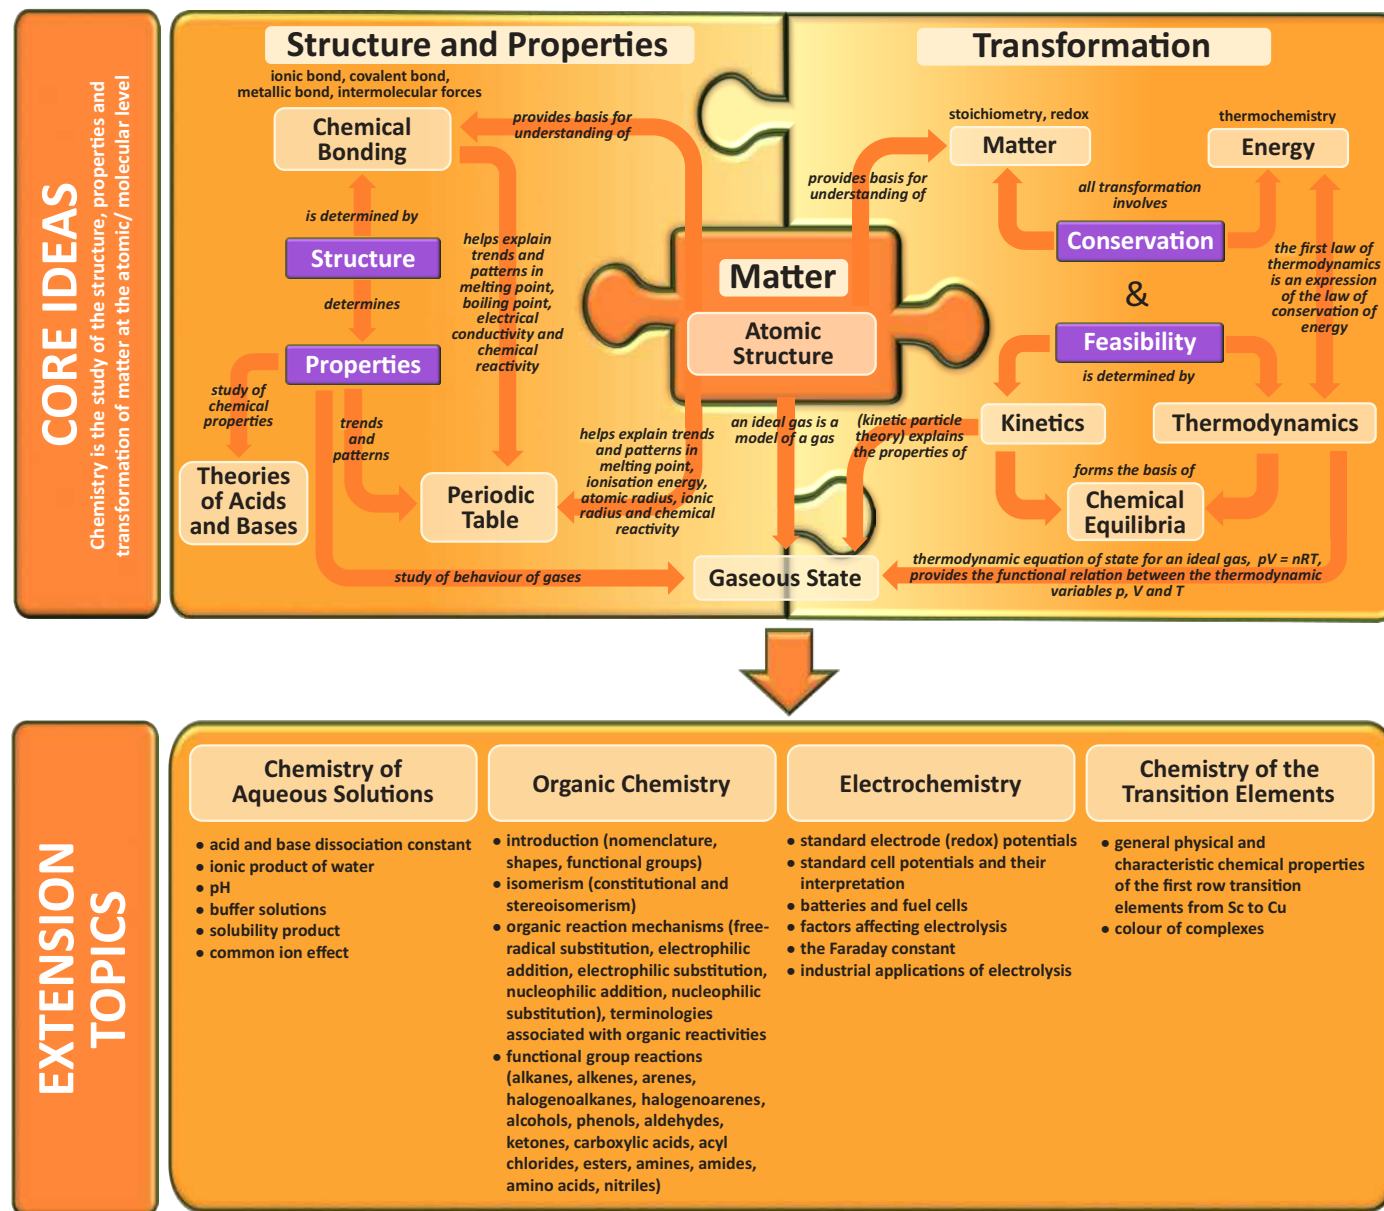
CORE IDEAS

Chemistry is the study of the structure, properties and transformation of matter at the atomic/ molecular level

Structure and Properties

ionic bond, covalent bond, metallic bond, intermolecular forces

Chemical Bonding

provides basis for understanding of

is determined by

Structure

determines

Properties

helps explain trends and patterns in melting point, boiling point, electrical conductivity and chemical reactivity

study of chemical properties

Theories of Acids and Bases

trends and patterns

Periodic Table

study of behaviour of gases

Matter

Atomic Structure

helps explain trends and patterns in melting point, ionisation energy, atomic radius, ionic radius and chemical reactivity

an ideal gas is a model of a gas

(kinetic particle theory) explains the properties of

Gaseous State

Transformation

stoichiometry, redox

Matter

thermochemistry

Energy

provides basis for understanding of

all transformation involves

Conservation

&

Feasibility

the first law of thermodynamics is an expression of the law of conservation of energy

is determined by

Kinetics

Thermodynamics

forms the basis of

Chemical Equilibria

thermodynamic equation of state for an ideal gas, pV = nRT, provides the functional relation between the thermodynamic variables p, V and T

EXTENSION TOPICS

Chemistry of Aqueous Solutions

• acid and base dissociation constant
• ionic product of water
• pH
• buffer solutions
• solubility product
• common ion effect

Organic Chemistry

• introduction (nomenclature, shapes, functional groups)
• isomerism (constitutional and stereoisomerism)
• organic reaction mechanisms (free-radical substitution, electrophilic addition, electrophilic substitution, nucleophilic addition, nucleophilic substitution), terminologies associated with organic reactivities
• functional group reactions (alkanes, alkenes, arenes, halogenoalkanes, halogenoarenes, alcohols, phenols, aldehydes, ketones, carboxylic acids, acyl chlorides, esters, amines, amides, amino acids, nitriles)

Electrochemistry

• standard electrode (redox) potentials
• standard cell potentials and their interpretation
• batteries and fuel cells
• factors affecting electrolysis
• the Faraday constant
• industrial applications of electrolysis

Chemistry of the Transition Elements

• general physical and characteristic chemical properties of the first row transition elements from Sc to Cu
• colour of complexes